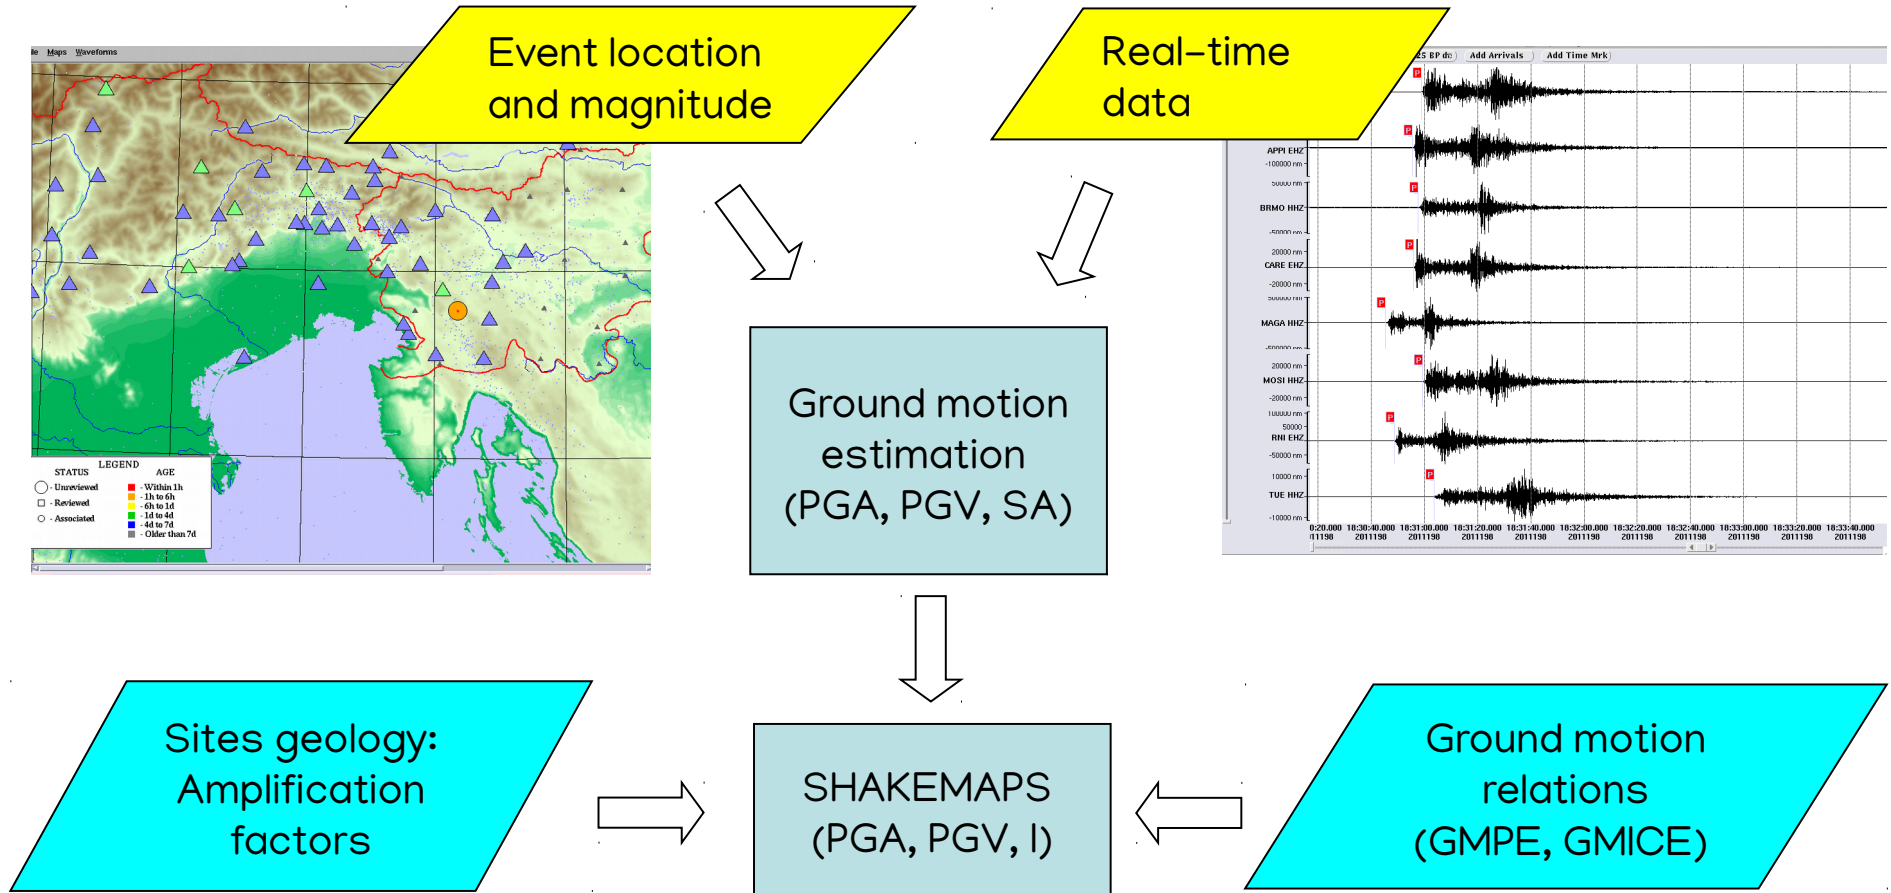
Event location and magnitude

Real–time data

le Maps Waveforms

LEGEND
STATUS
AGE
- Unreviewed
- Reviewed
- Associated
- Within 1h
- 1h to 6h
- 6h to 1d
- 1d to 4d
- 4d to 7d
- Older than 7d

25 BP do Add Arrivals Add Time Mrk

APPI EHZ
-100000 nm
50000 nm
BRMO HHZ
-50000 nm
20000 nm
CARE EHZ
-20000 nm
50000 nm
MAGA HHZ
-50000 nm
20000 nm
MOSI HHZ
-20000 nm
100000 nm
50000
RNI EHZ
-50000 nm
10000 nm
TUE HHZ
-10000 nm

0:20.000 18:30:40.000 18:31:00.000 18:31:20.000 18:31:40.000 18:32:00.000 18:32:20.000 18:32:40.000 18:33:00.000 18:33:20.000 18:33:40.000
011198 2011198 2011198 2011198 2011198 2011198 2011198 2011198 2011198 2011198 2011198

Ground motion estimation (PGA, PGV, SA)

Sites geology: Amplification factors

SHAKEMAPS (PGA, PGV, I)

Ground motion relations (GMPE, GMICE)